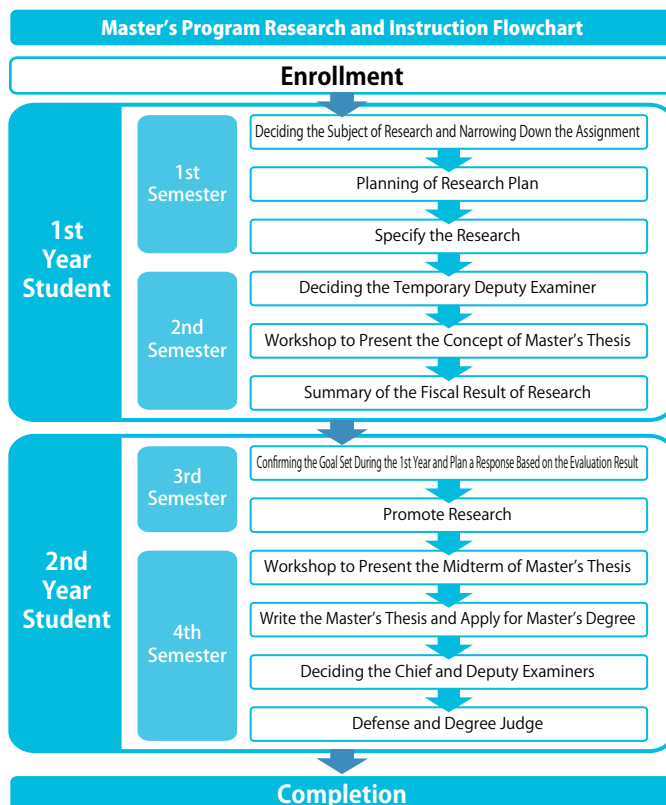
Master’s Program Research and Instruction Flowchart

Enrollment

1st Year Student

1st Semester

Deciding the Subject of Research and Narrowing Down the Assignment

Planning of Research Plan

Specify the Research

2nd Semester

Deciding the Temporary Deputy Examiner

Workshop to Present the Concept of Master’s Thesis

Summary of the Fiscal Result of Research

2nd Year Student

3rd Semester

Confirming the Goal Set During the 1st Year and Plan a Response Based on the Evaluation Result

Promote Research

4th Semester

Workshop to Present the Midterm of Master’s Thesis

Write the Master’s Thesis and Apply for Master’s Degree

Deciding the Chief and Deputy Examiners

Defense and Degree Judge

Completion